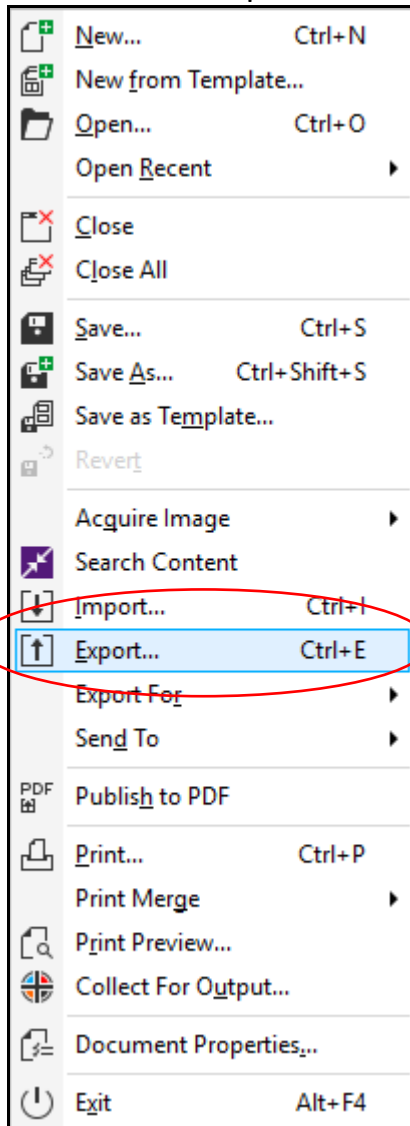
New... Ctrl+N
New from Template...
Open... Ctrl+O
Open Recent
Close
Close All
Save... Ctrl+S
Save As... Ctrl+Shift+S
Save as Template...
Revert
Acquire Image
Search Content
Import... Ctrl+I
Export... Ctrl+E
Export For
Send To
PDF
Publish to PDF
Print... Ctrl+P
Print Merge
Print Preview...
Collect For Output...
Document Properties...
Exit Alt+F4